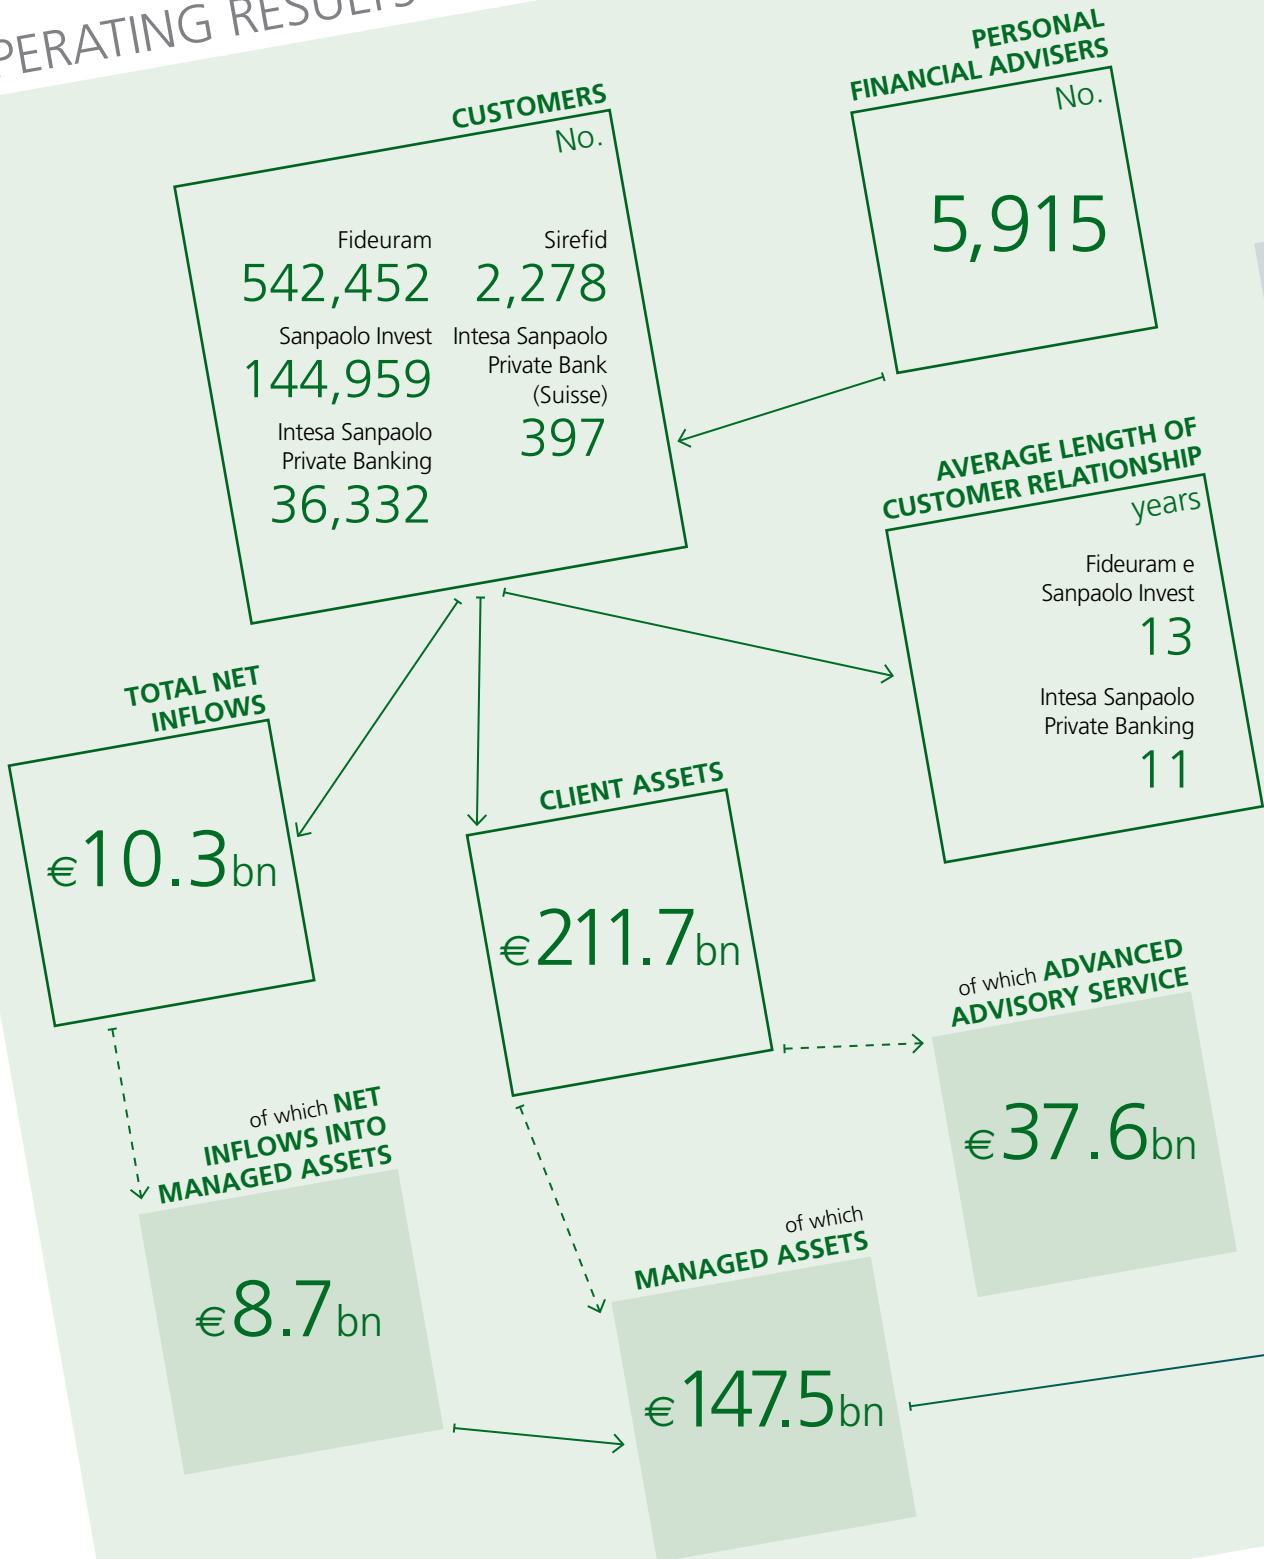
PERATING RESU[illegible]

CUSTOMERS
No.

Fideuram
542,452

Sirefid
2,278

Sanpaolo Invest
144,959

Intesa Sanpaolo Private Bank (Suisse)
397

Intesa Sanpaolo Private Banking
36,332

PERSONAL FINANCIAL ADVISERS
No.

5,915

AVERAGE LENGTH OF CUSTOMER RELATIONSHIP
years

Fideuram e Sanpaolo Invest
13

Intesa Sanpaolo Private Banking
11

TOTAL NET INFLOWS

€10.3bn

CLIENT ASSETS

€211.7bn

of which ADVANCED ADVISORY SERVICE

€37.6bn

of which NET INFLOWS INTO MANAGED ASSETS

€8.7bn

of which MANAGED ASSETS

€147.5bn